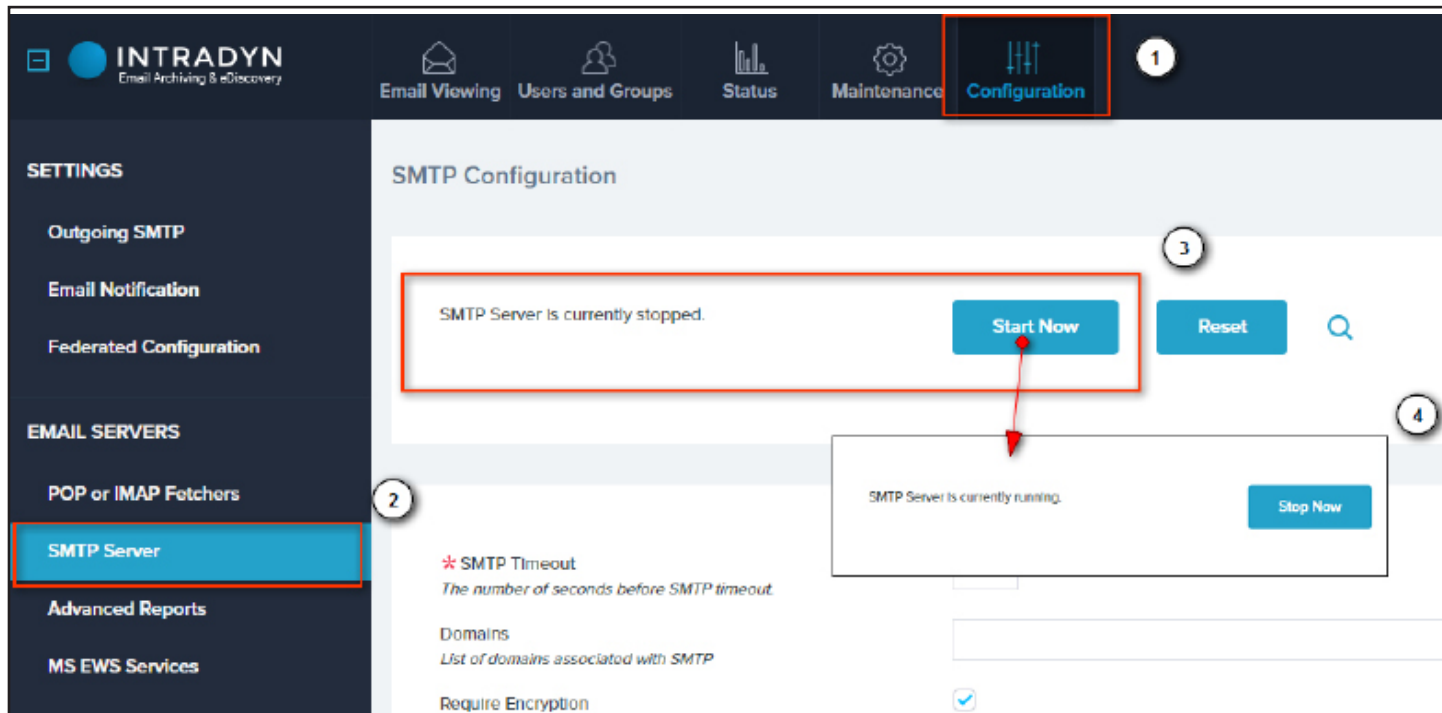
INTRADYN
Email Archiving & eDiscovery

Email Viewing
Users and Groups
Status
Maintenance
Configuration

1

SETTINGS

Outgoing SMTP

Email Notification

Federated Configuration

EMAIL SERVERS

POP or IMAP Fetchers

SMTP Server

Advanced Reports

MS EWS Services

SMTP Configuration

3

SMTP Server is currently stopped.

Start Now

Reset

4

SMTP Server is currently running.

Stop Now

2

* SMTP Timeout
The number of seconds before SMTP timeout.

Domains
List of domains associated with SMTP

Require Encryption